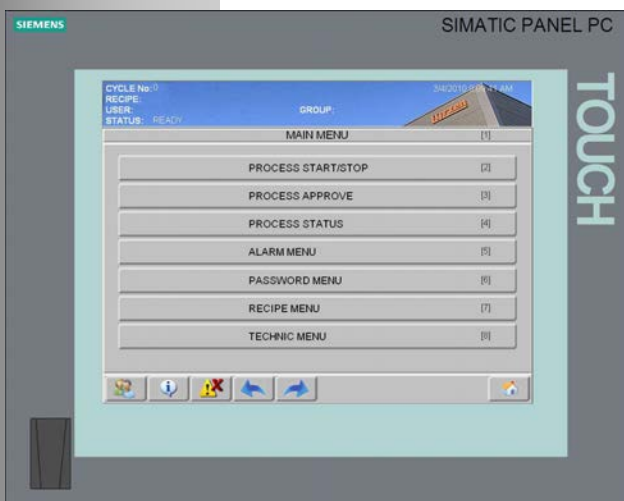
SIEMENS

SIMATIC PANEL PC

CYCLE No: 0
RECIPE:
USER:
STATUS: READY

GROUP:

3/4/2010 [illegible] AM

MAIN MENU [1]

PROCESS START/STOP [2]

PROCESS APPROVE [3]

PROCESS STATUS [4]

ALARM MENU [5]

PASSWORD MENU [6]

RECIPE MENU [7]

TECHNIC MENU [8]

TOUCH